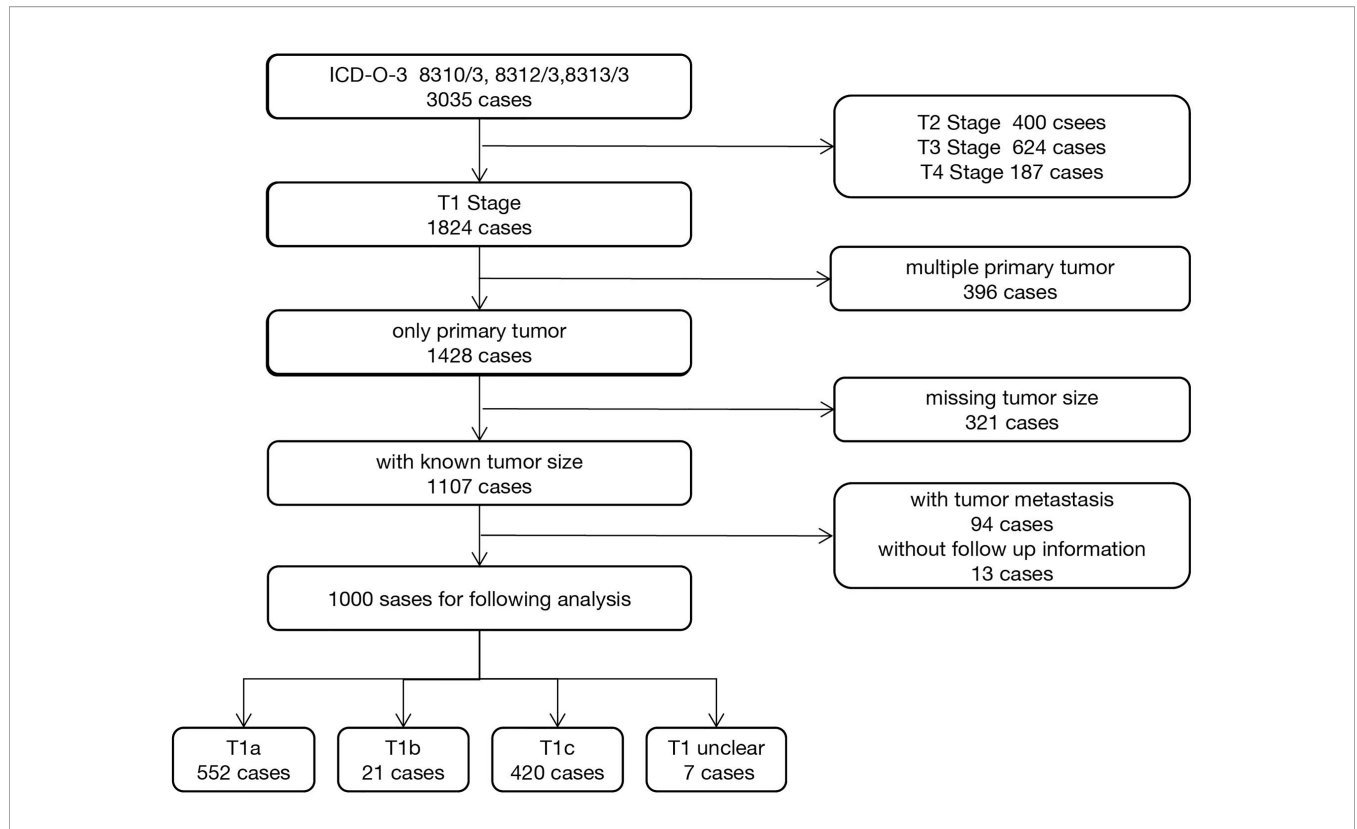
ICD-O-3 8310/3, 8312/3,8313/3
3035 cases

T2 Stage 400 csees
T3 Stage 624 cases
T4 Stage 187 cases

T1 Stage
1824 cases

multiple primary tumor
396 cases

only primary tumor
1428 cases

missing tumor size
321 cases

with known tumor size
1107 cases

with tumor metastasis
94 cases
without follow up information
13 cases

1000 sases for following analysis

T1a
552 cases

T1b
21 cases

T1c
420 cases

T1 unclear
7 cases